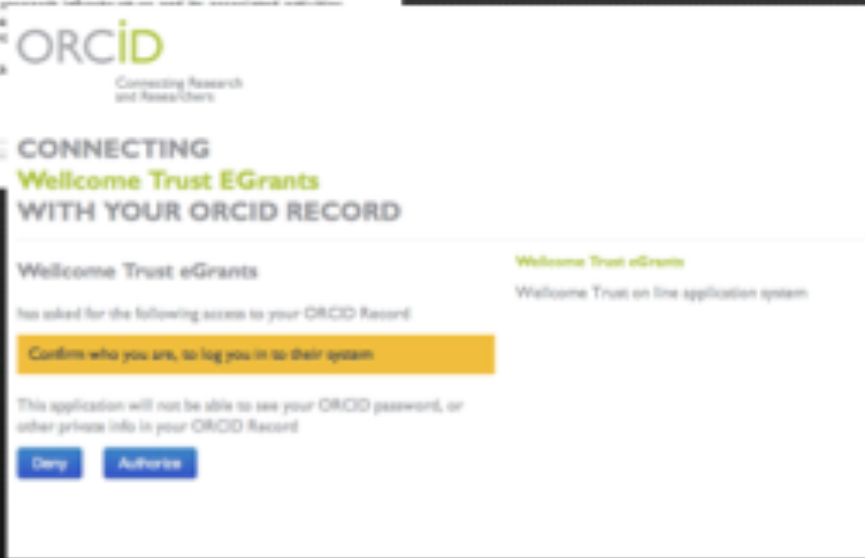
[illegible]

ORCID
Connecting Research and Researchers

CONNECTING
Wellcome Trust EGrants
WITH YOUR ORCID RECORD

Wellcome Trust eGrants

has asked for the following access to your ORCID Record

Confirm who you are, to log you in to their system

This application will not be able to see your ORCID password, or other private info in your ORCID Record

Deny Authorize

Wellcome Trust eGrants

Wellcome Trust on line application system